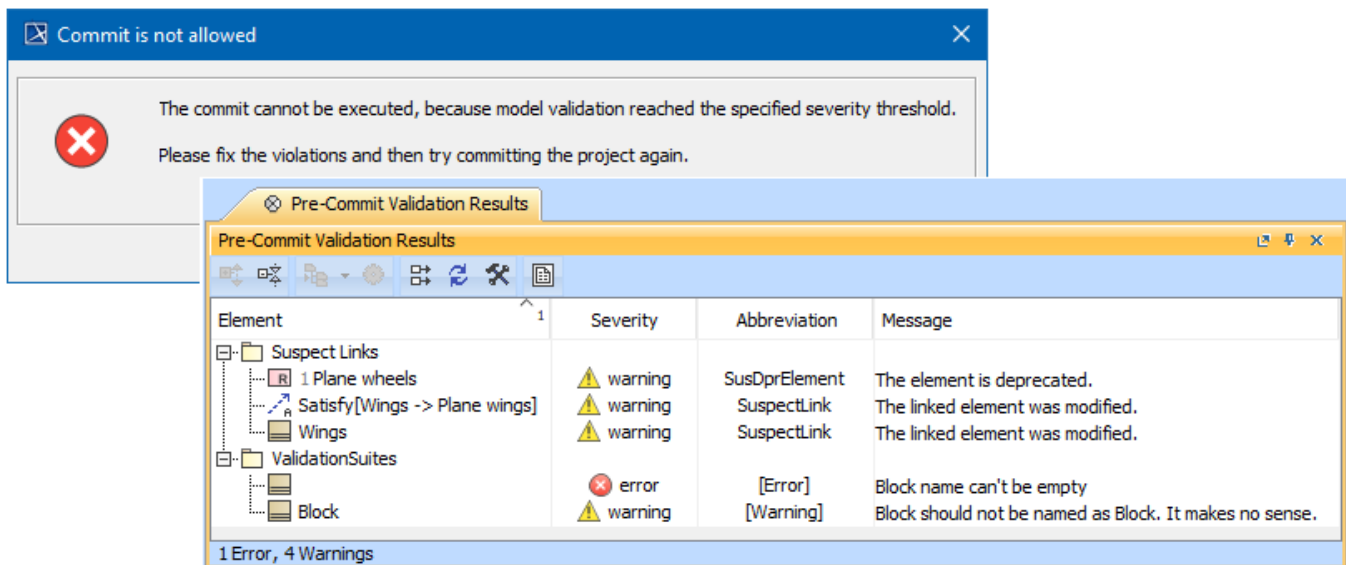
Commit is not allowed

The commit cannot be executed, because model validation reached the specified severity threshold.

Please fix the violations and then try committing the project again.

Pre-Commit Validation Results

Pre-Commit Validation Results

| Element | Severity | Abbreviation | Message |
|---|---|---|---|
| Suspect Links | | | |
| R 1 Plane wheels | warning | SusDprElement | The element is deprecated. |
| Satisfy[Wings -> Plane wings] | warning | SuspectLink | The linked element was modified. |
| Wings | warning | SuspectLink | The linked element was modified. |
| ValidationSuites | | | |
| | error | [Error] | Block name can't be empty |
| Block | warning | [Warning] | Block should not be named as Block. It makes no sense. |

1 Error, 4 Warnings